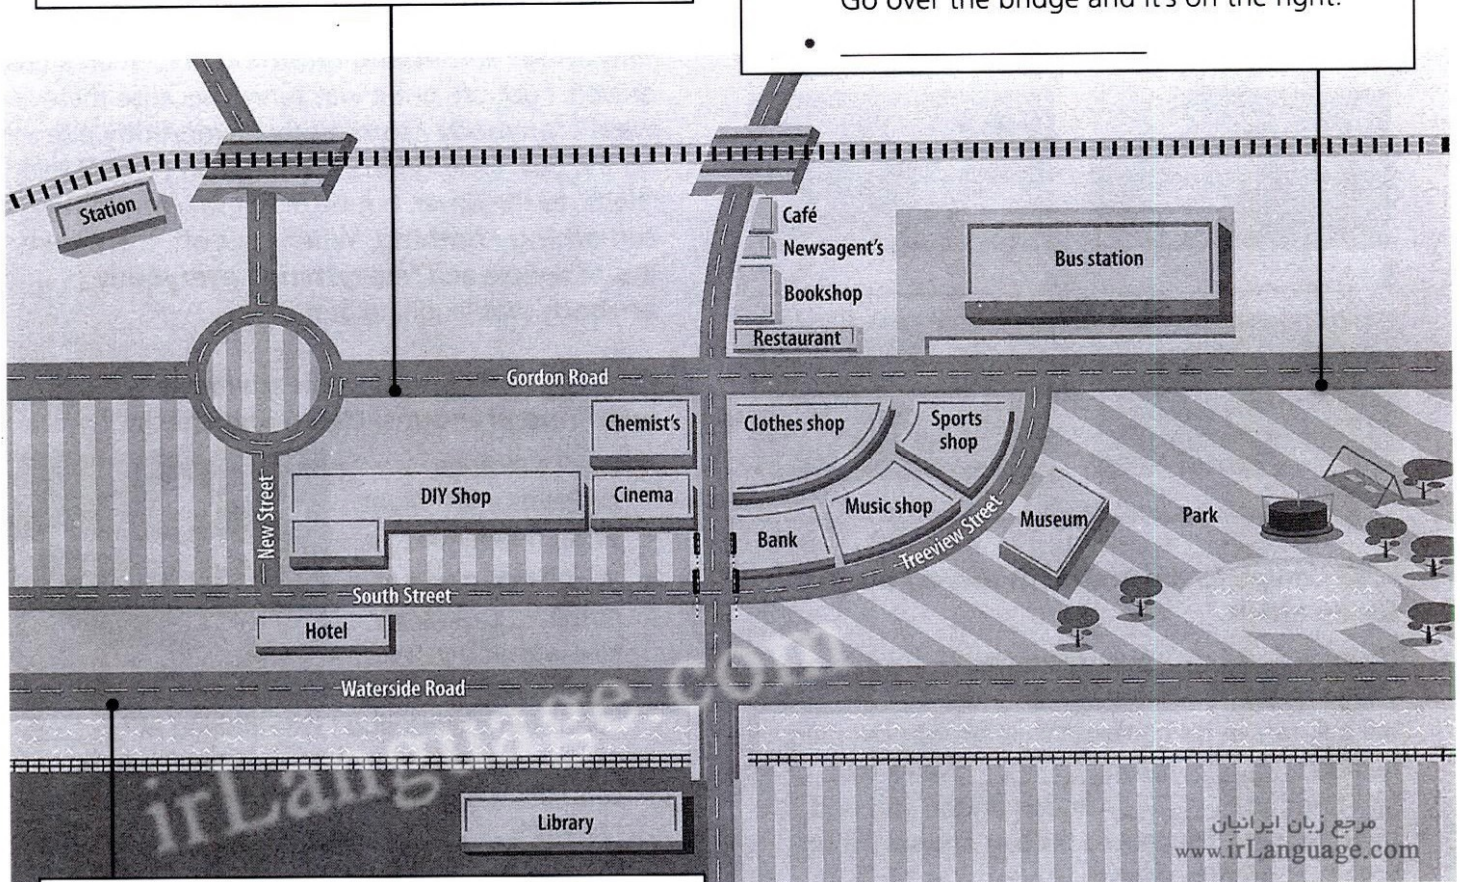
Go over the bridge and it's on the right.

• ______________

Station

Café

Newsagent's

Bookshop

Restaurant

Bus station

Gordon Road

Chemist's

Clothes shop

Sports shop

DIY Shop

Cinema

Music shop

New Street

Bank

Treeview Street

Museum

Park

South Street

Hotel

Waterside Road

irLanguage.com

Library

مرجع زبان ایرانیان
www.irLanguage.com